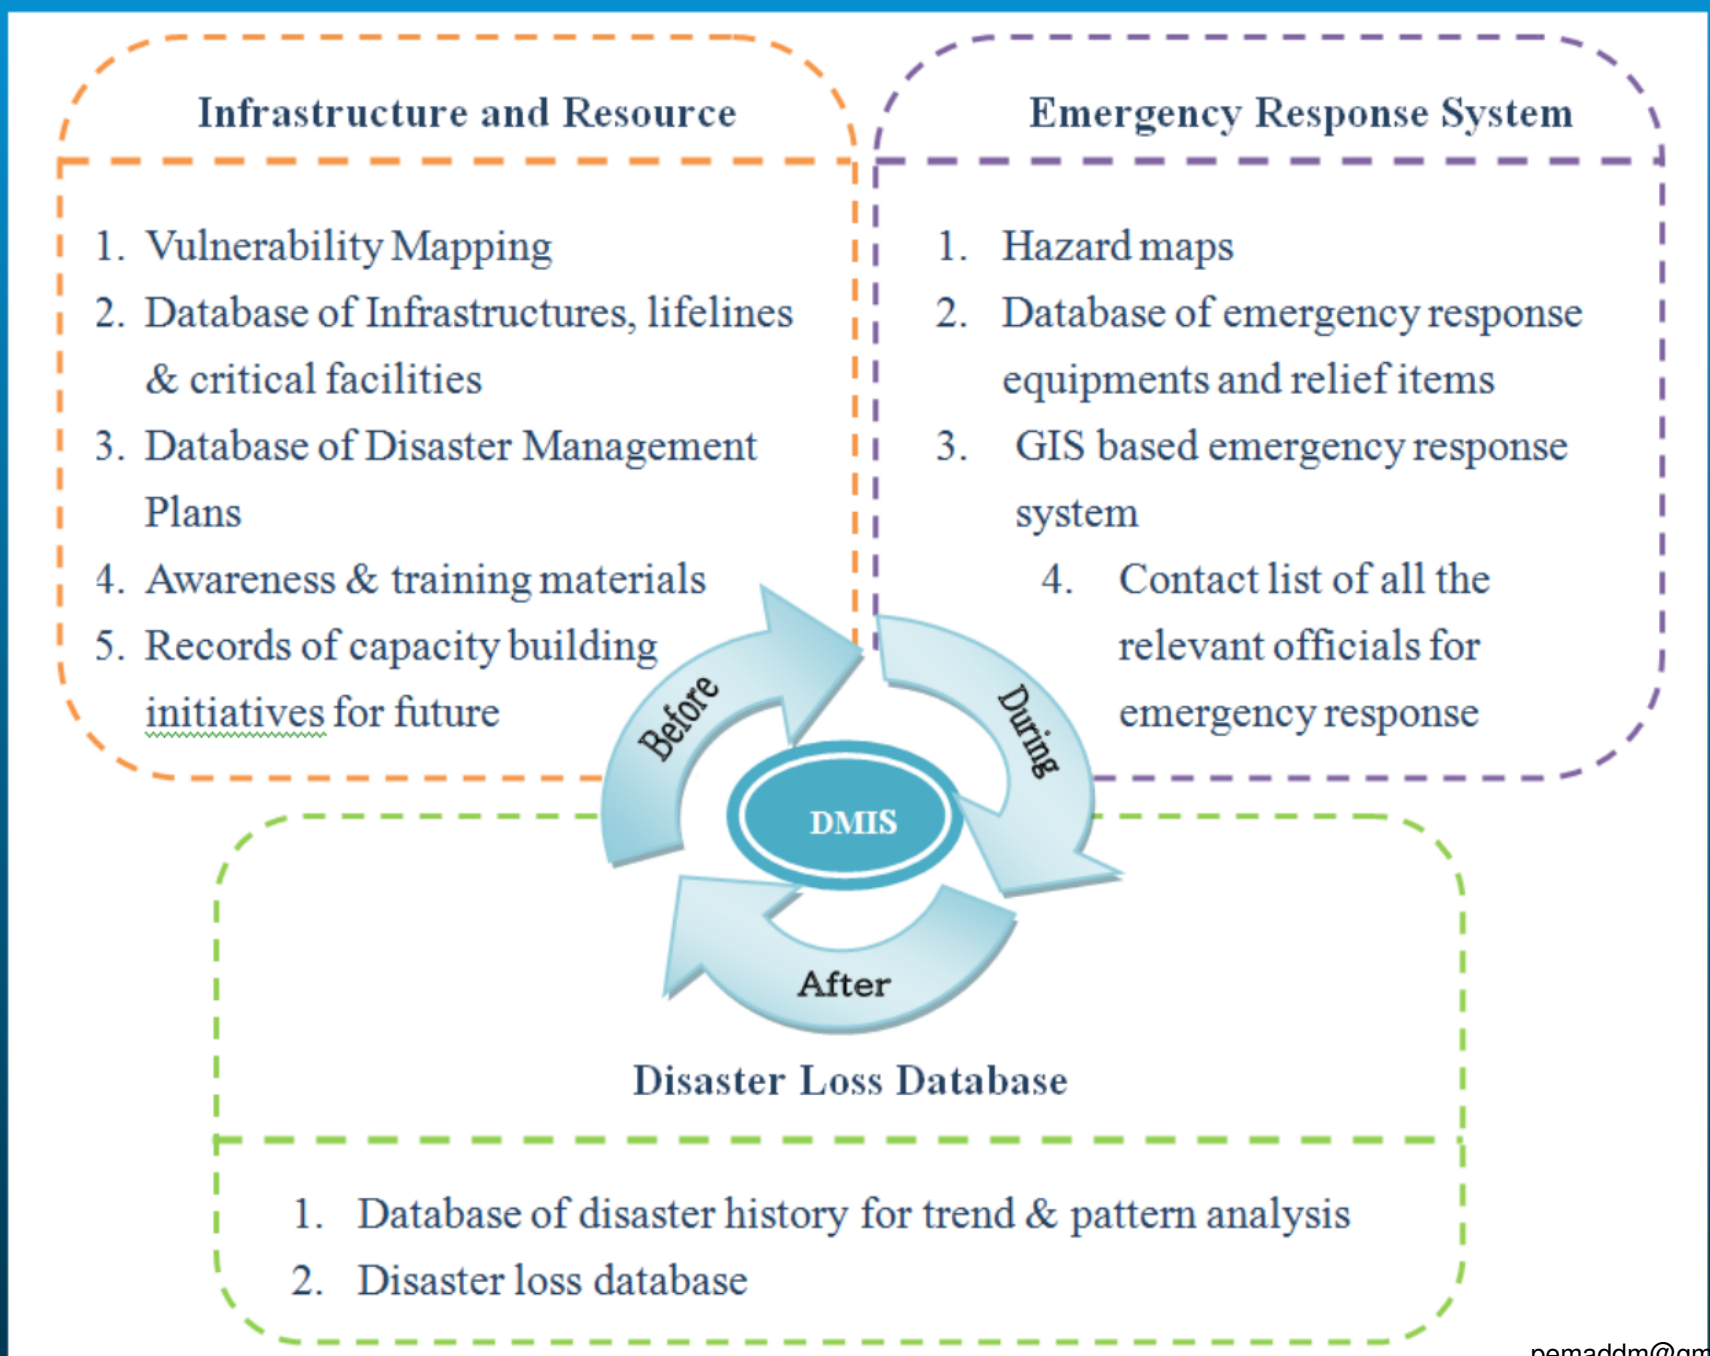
Infrastructure and Resource

1. Vulnerability Mapping
2. Database of Infrastructures, lifelines & critical facilities
3. Database of Disaster Management Plans
4. Awareness & training materials
5. Records of capacity building initiatives for future

Emergency Response System

1. Hazard maps
2. Database of emergency response equipments and relief items
3. GIS based emergency response system
4. Contact list of all the relevant officials for emergency response

Before

During

DMIS

After

Disaster Loss Database

1. Database of disaster history for trend & pattern analysis
2. Disaster loss database

pemaddm@gm